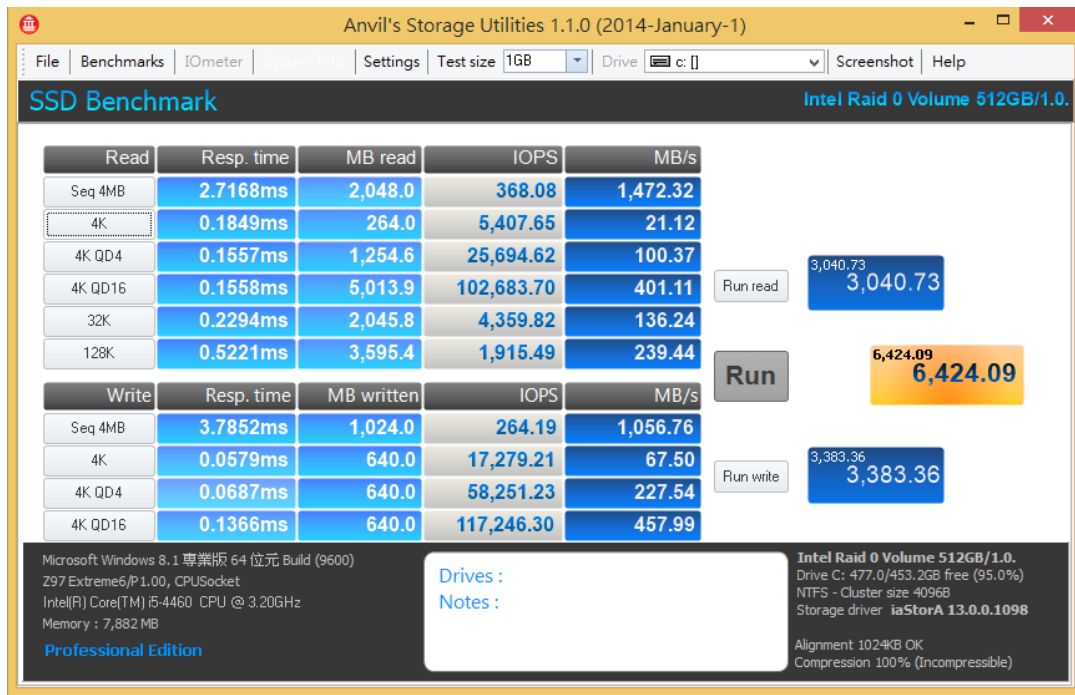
Anvil's Storage Utilities 1.1.0 (2014-January-1)

File | Benchmarks | IOmeter | System Info | Settings | Test size 1GB | Drive c: [] | Screenshot | Help

SSD Benchmark

Intel Raid 0 Volume 512GB/1.0.

| Read | Resp. time | MB read | IOPS | MB/s |
|---|---|---|---|---|
| Seq 4MB | 2.7168ms | 2,048.0 | 368.08 | 1,472.32 |
| 4K | 0.1849ms | 264.0 | 5,407.65 | 21.12 |
| 4K QD4 | 0.1557ms | 1,254.6 | 25,694.62 | 100.37 |
| 4K QD16 | 0.1558ms | 5,013.9 | 102,683.70 | 401.11 |
| 32K | 0.2294ms | 2,045.8 | 4,359.82 | 136.24 |
| 128K | 0.5221ms | 3,595.4 | 1,915.49 | 239.44 |

| Write | Resp. time | MB written | IOPS | MB/s |
|---|---|---|---|---|
| Seq 4MB | 3.7852ms | 1,024.0 | 264.19 | 1,056.76 |
| 4K | 0.0579ms | 640.0 | 17,279.21 | 67.50 |
| 4K QD4 | 0.0687ms | 640.0 | 58,251.23 | 227.54 |
| 4K QD16 | 0.1366ms | 640.0 | 117,246.30 | 457.99 |

Run read
3,040.73
3,040.73

Run
6,424.09
6,424.09

Run write
3,383.36
3,383.36

Microsoft Windows 8.1 專業版 64 位元 Build (9600)
Z97 Extreme6/P1.00, CPUSocket
Intel(R) Core(TM) i5-4460 CPU @ 3.20GHz
Memory : 7,882 MB
Professional Edition

Drives :
Notes :

Intel Raid 0 Volume 512GB/1.0.
Drive C: 477.0/453.2GB free (95.0%)
NTFS - Cluster size 4096B
Storage driver iaStorA 13.0.0.1098

Alignment 1024KB OK
Compression 100% (Incompressible)